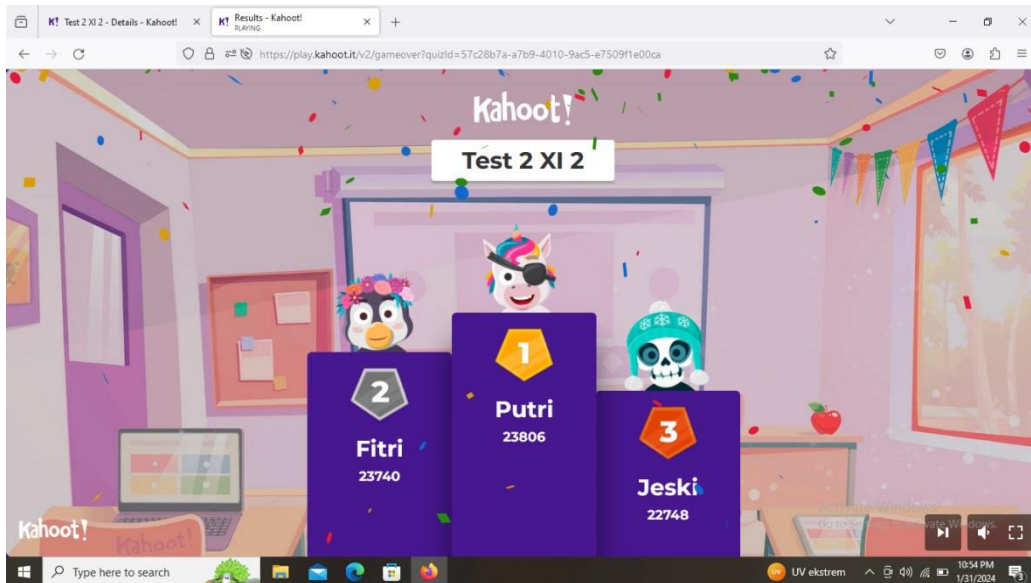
K! Test 2 XI 2 - Details - Kahoot! ×
K! Results - Kahoot! PLAYING ×
+

https://play.kahoot.it/v2/gameover?quizId=57c28b7a-a7b9-4010-9ac5-e7509f1e00ca

Kahoot!

Test 2 XI 2

2
Fitri
23740

1
Putri
23806

3
Jeski
22748

Kahoot!

Activate Windows
Go to Settings to activate Windows.

Type here to search

UV ekstrem

10:54 PM
1/31/2024